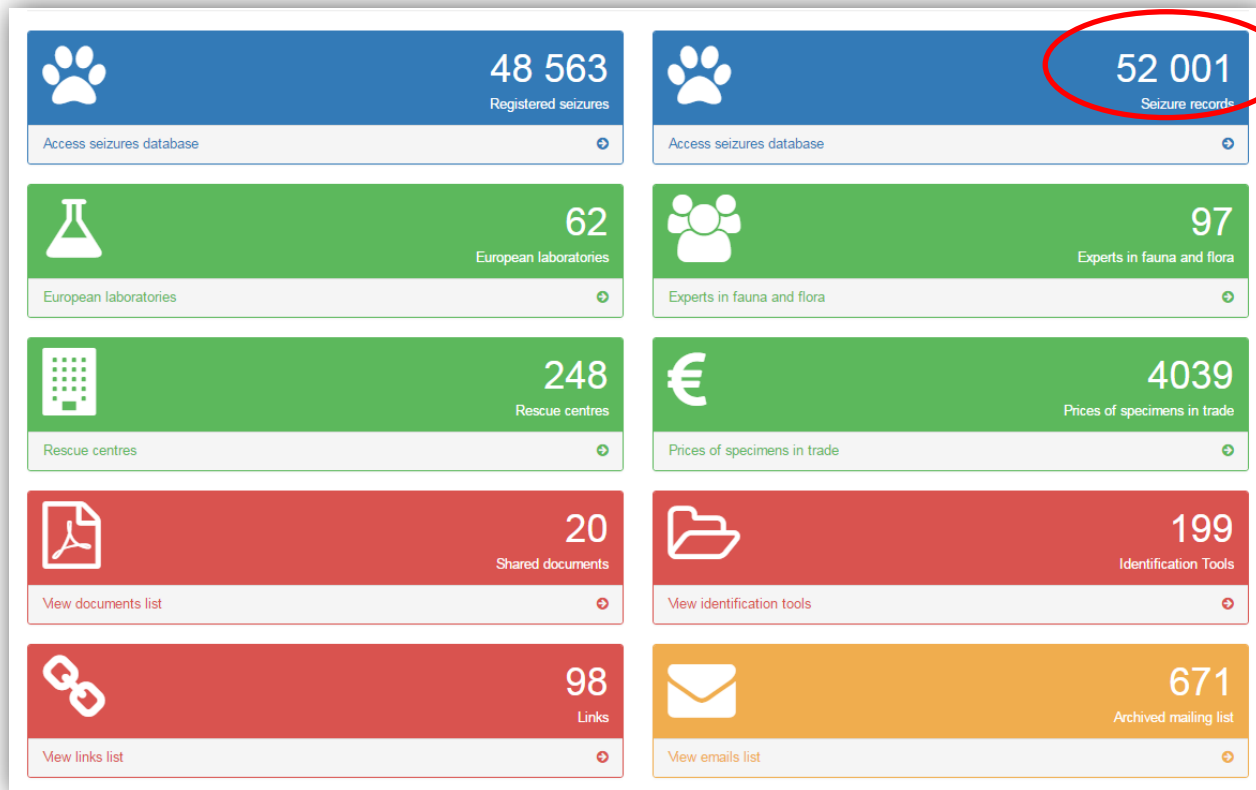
48 563
Registered seizures
Access seizures database

52 001
Seizure records
Access seizures database

62
European laboratories
European laboratories

97
Experts in fauna and flora
Experts in fauna and flora

248
Rescue centres
Rescue centres

€
4039
Prices of specimens in trade
Prices of specimens in trade

20
Shared documents
View documents list

199
Identification Tools
View identification tools

98
Links
View links list

671
Archived mailing list
View emails list